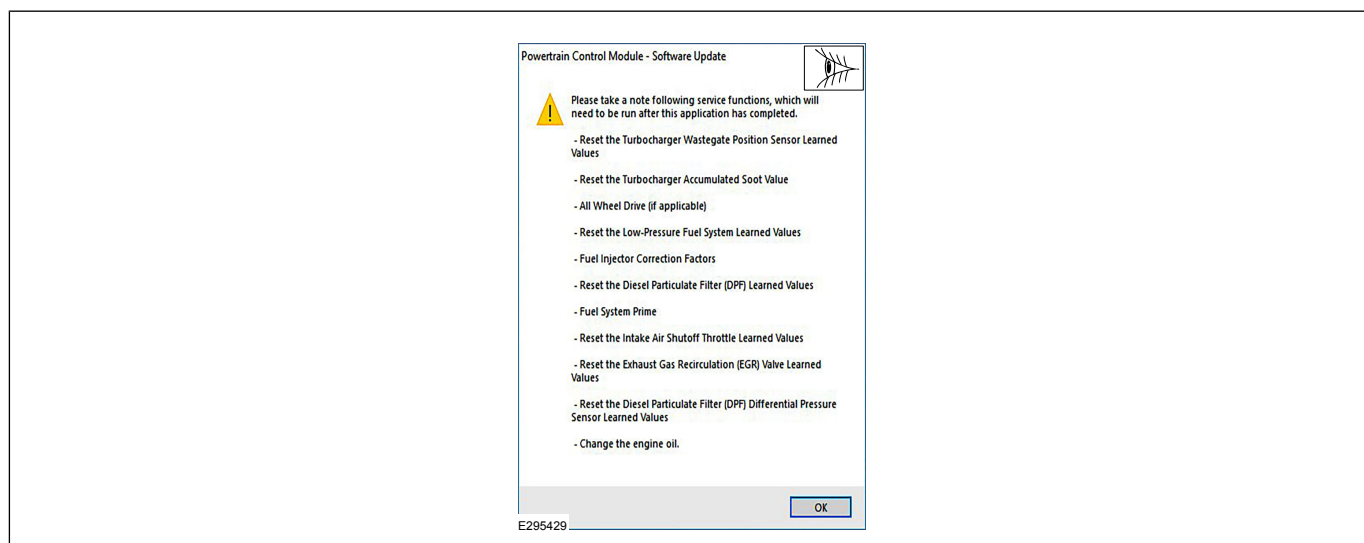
Powertrain Control Module - Software Update

Please take a note following service functions, which will need to be run after this application has completed.

- Reset the Turbocharger Wastegate Position Sensor Learned Values

- Reset the Turbocharger Accumulated Soot Value

- All Wheel Drive (if applicable)

- Reset the Low-Pressure Fuel System Learned Values

- Fuel Injector Correction Factors

- Reset the Diesel Particulate Filter (DPF) Learned Values

- Fuel System Prime

- Reset the Intake Air Shutoff Throttle Learned Values

- Reset the Exhaust Gas Recirculation (EGR) Valve Learned Values

- Reset the Diesel Particulate Filter (DPF) Differential Pressure Sensor Learned Values

- Change the engine oil.

OK

E295429